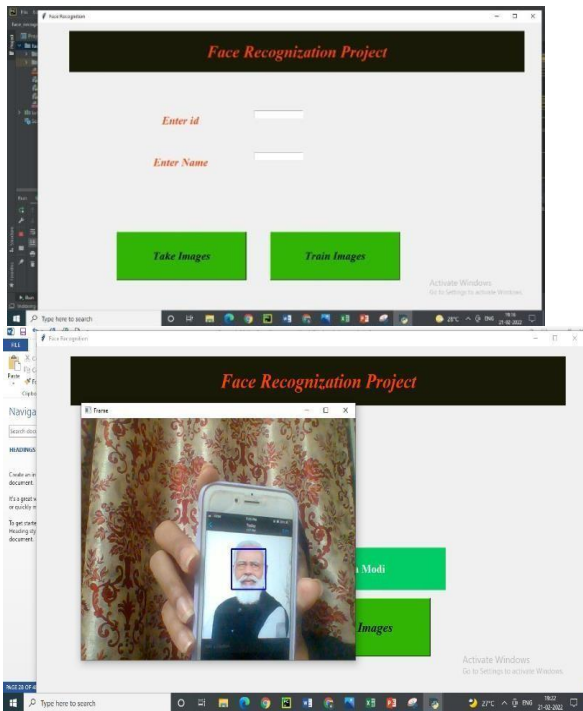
Face Recognization

Face Recognization Project

Enter id

Enter Name

Take Images

Train Images

Activate Windows
Go to Settings to activate Windows.

Type here to search

28°C ENG 19:16 21-02-2022

Face Recognization

Face Recognization Project

Frame

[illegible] Modi

Images

Naviga

HEADINGS

Create an in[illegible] document.

It's a great w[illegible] or quickly m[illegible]

To get starte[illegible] Heading sty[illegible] document.

Activate Windows
Go to Settings to activate Windows.

Type here to search

27°C ENG 19:27 21-02-2022